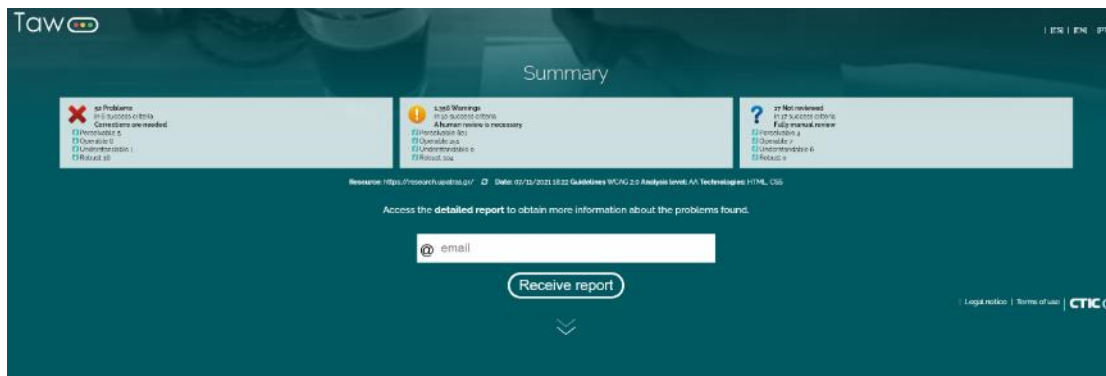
Taw

| ES | EN | PT

Summary

92 Problems
in 6 success criteria
Corrections are needed
Perceivable 5
Operable 0
Understandable 1
Robust 16

1,356 Warnings
in 10 success criteria
A human review is necessary
Perceivable 801
Operable 251
Understandable 0
Robust 304

27 Not reviewed
in 17 success criteria
Fully manual review
Perceivable 4
Operable 7
Understandable 6
Robust 0

Resource: https://research.upatras.gr/ Date: 02/11/2021 18:22 Guidelines: WCAG 2.0 Analysis level: AA Technologies: HTML, CSS

Access the detailed report to obtain more information about the problems found.

@ email

Receive report

| Legal notice | Terms of use | CTIC